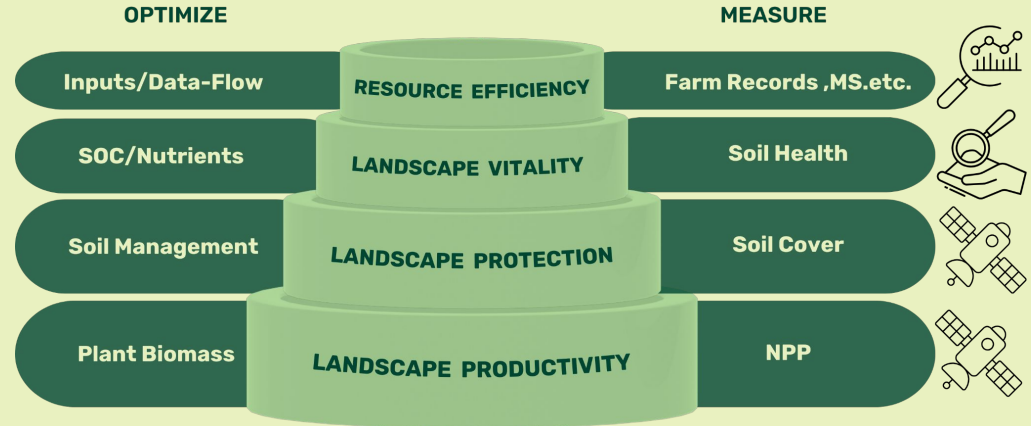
OPTIMIZE

MEASURE

Inputs/Data-Flow

RESOURCE EFFICIENCY

Farm Records ,MS.etc.

SOC/Nutrients

LANDSCAPE VITALITY

Soil Health

Soil Management

LANDSCAPE PROTECTION

Soil Cover

Plant Biomass

LANDSCAPE PRODUCTIVITY

NPP